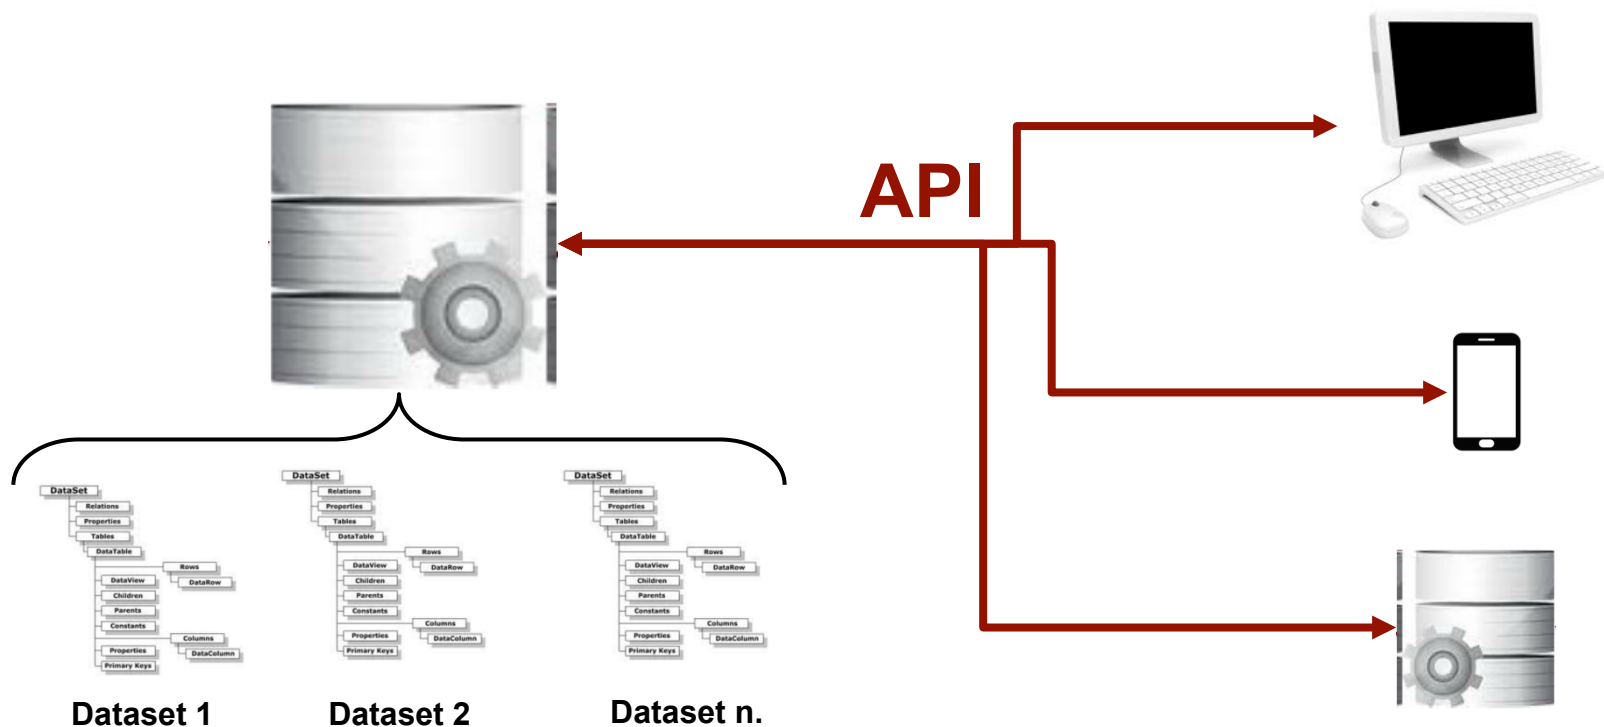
API

DataSet
Relations
Properties
Tables
DataTable
Rows
DataRow
DataView
Children
Parents
Constants
Columns
DataColumn
Properties
Primary Keys

Dataset 1

DataSet
Relations
Properties
Tables
DataTable
Rows
DataRow
DataView
Children
Parents
Constants
Columns
DataColumn
Properties
Primary Keys

Dataset 2

DataSet
Relations
Properties
Tables
DataTable
Rows
DataRow
DataView
Children
Parents
Constants
Columns
DataColumn
Properties
Primary Keys

Dataset n.